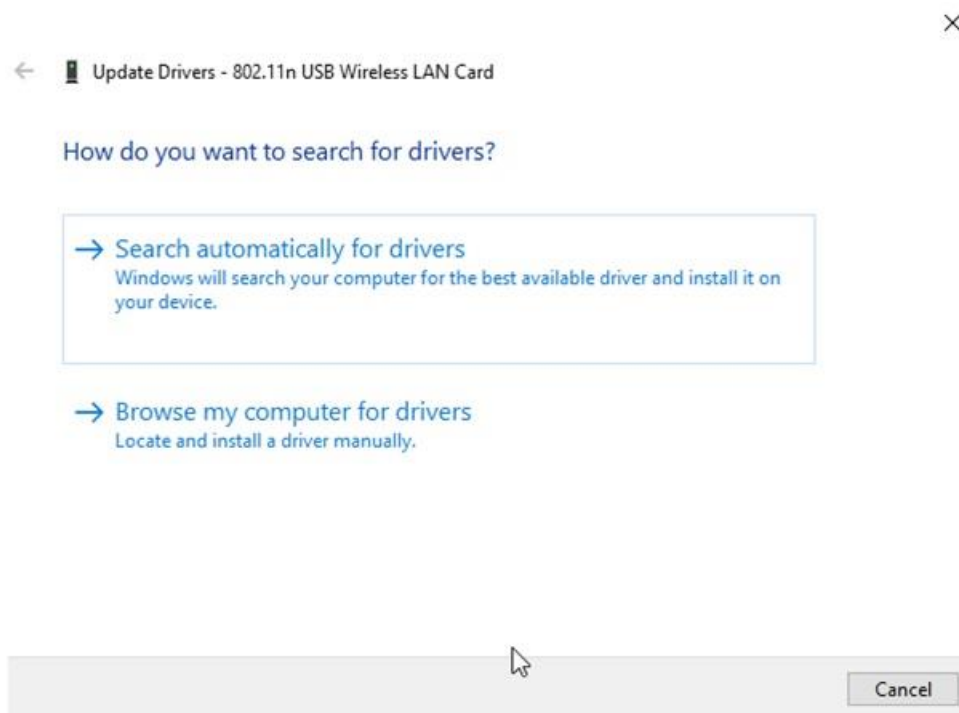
Update Drivers - 802.11n USB Wireless LAN Card

How do you want to search for drivers?

→ Search automatically for drivers
Windows will search your computer for the best available driver and install it on your device.

→ Browse my computer for drivers
Locate and install a driver manually.

Cancel